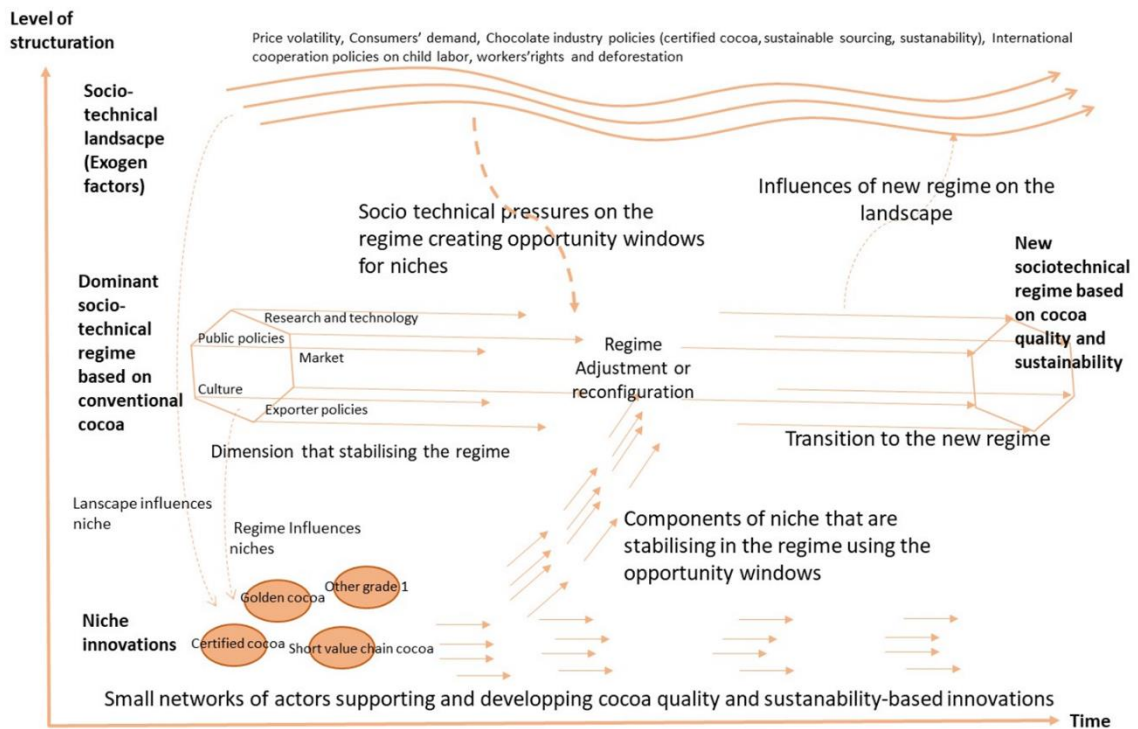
Level of structuration

Price volatility, Consumers' demand, Chocolate industry policies (certified cocoa, sustainable sourcing, sustanability), International cooperation policies on child labor, workers'rights and deforestation

Socio-technical landsacpe (Exogen factors)

Influences of new regime on the landscape

Socio technical pressures on the regime creating opportunity windows for niches

Dominant socio-technical regime based on conventional cocoa

Research and technology

Public policies

Market

Culture

Exporter policies

Regime Adjustment or reconfiguration

New sociotechnical regime based on cocoa quality and sustainability

Transition to the new regime

Dimension that stabilising the regime

Lanscape influences niche

Regime Influences niches

Components of niche that are stabilising in the regime using the opportunity windows

Golden cocoa

Other grade 1

Niche innovations

Certified cocoa

Short value chain cocoa

Small networks of actors supporting and developping cocoa quality and sustanability-based innovations

Time